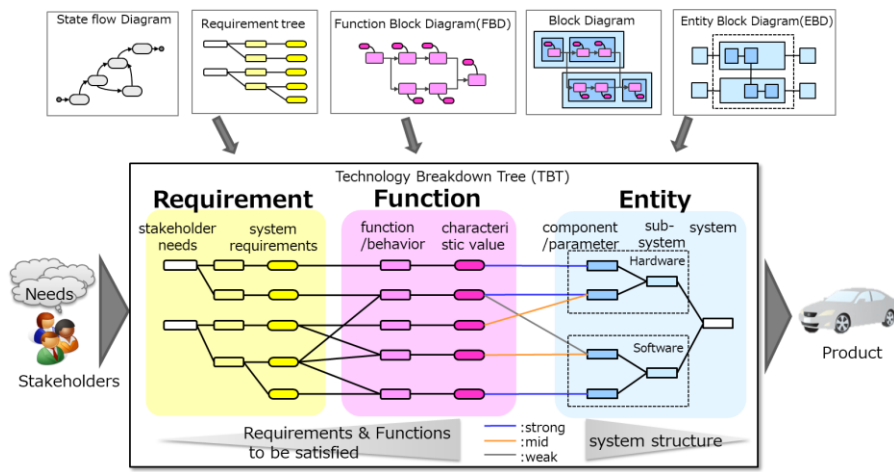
State flow Diagram

Requirement tree

Function Block Diagram(FBD)

Block Diagram

Entity Block Diagram(EBD)

Technology Breakdown Tree (TBT)

Requirement

Function

Entity

stakeholder needs

system requirements

function /behavior

characteristic value

component /parameter

sub-system

system

Hardware

Software

Needs

Stakeholders

Product

Requirements & Functions to be satisfied

:strong
:mid
:weak

system structure